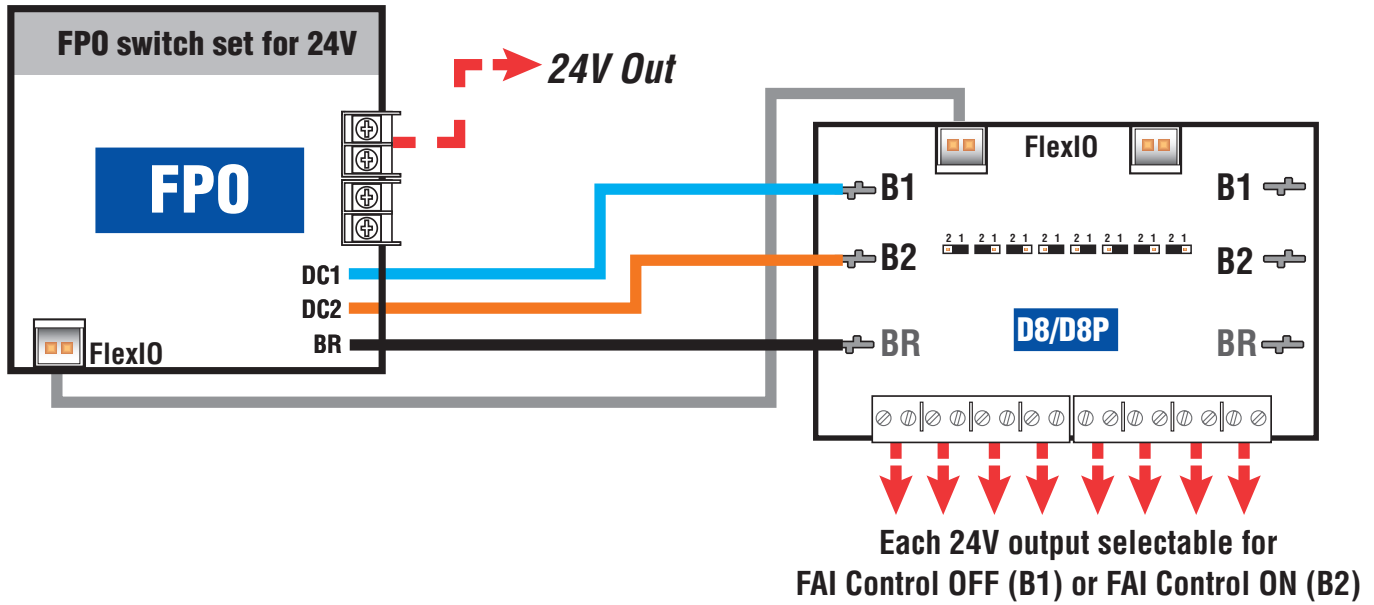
FPO switch set for 24V

FPO

24V Out

DC1
DC2
BR

FlexIO

FlexIO

B1
B2
BR

2 1 2 1 2 1 2 1 2 1 2 1 2 1 2 1

B1
B2
BR

D8/D8P

Each 24V output selectable for FAI Control OFF (B1) or FAI Control ON (B2)